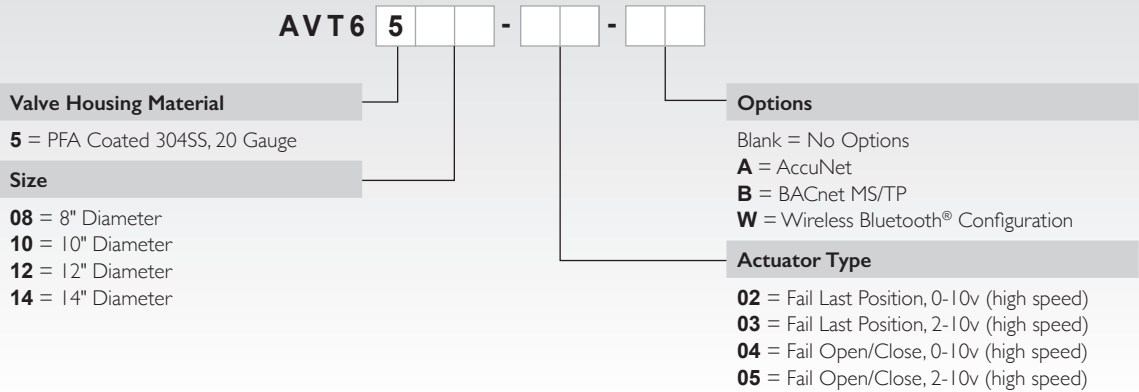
AVT6 5 - -

Valve Housing Material

**5** = PFA Coated 304SS, 20 Gauge

Size

**08** = 8" Diameter
**10** = 10" Diameter
**12** = 12" Diameter
**14** = 14" Diameter

Options

Blank = No Options
**A** = AccuNet
**B** = BACnet MS/TP
**W** = Wireless Bluetooth® Configuration

Actuator Type

**02** = Fail Last Position, 0-10v (high speed)
**03** = Fail Last Position, 2-10v (high speed)
**04** = Fail Open/Close, 0-10v (high speed)
**05** = Fail Open/Close, 2-10v (high speed)